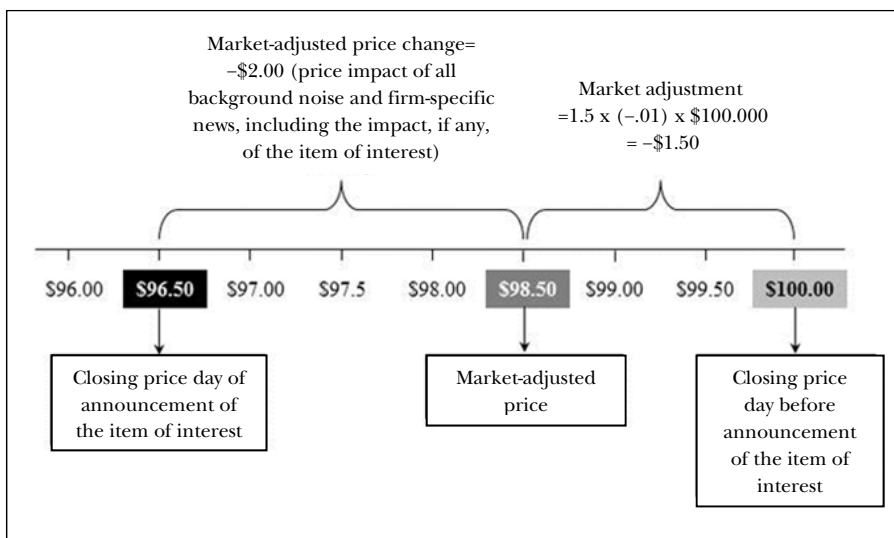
Market-adjusted price change= –\$2.00 (price impact of all background noise and firm-specific news, including the impact, if any, of the item of interest)

Market adjustment =1.5 x (–.01) x \$100.000 = –\$1.50

\$96.00 \$96.50 \$97.00 \$97.5 \$98.00 \$98.50 \$99.00 \$99.50 \$100.00

Closing price day of announcement of the item of interest

Market-adjusted price

Closing price day before announcement of the item of interest